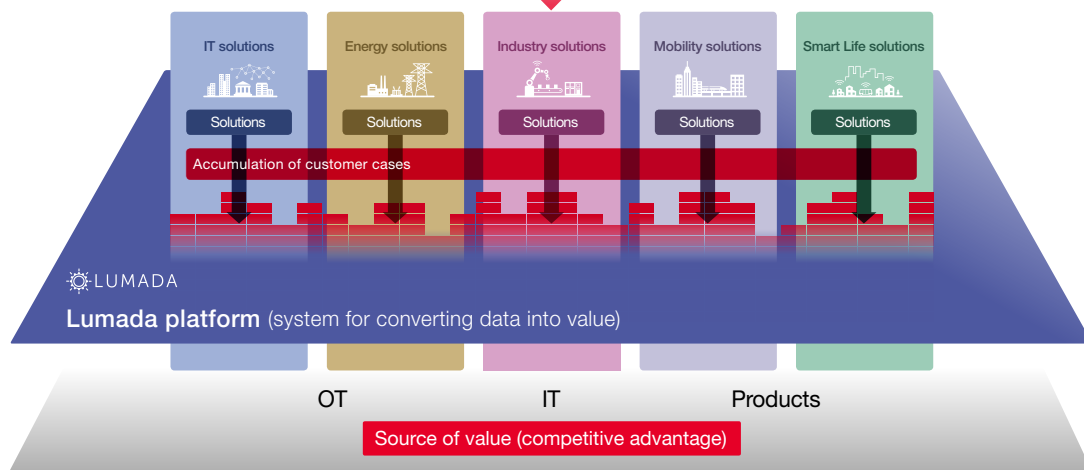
IT solutions

Energy solutions

Industry solutions

Mobility solutions

Smart Life solutions

Solutions

Solutions

Solutions

Solutions

Solutions

Accumulation of customer cases

LUMADA

Lumada platform (system for converting data into value)

OT

IT

Products

Source of value (competitive advantage)